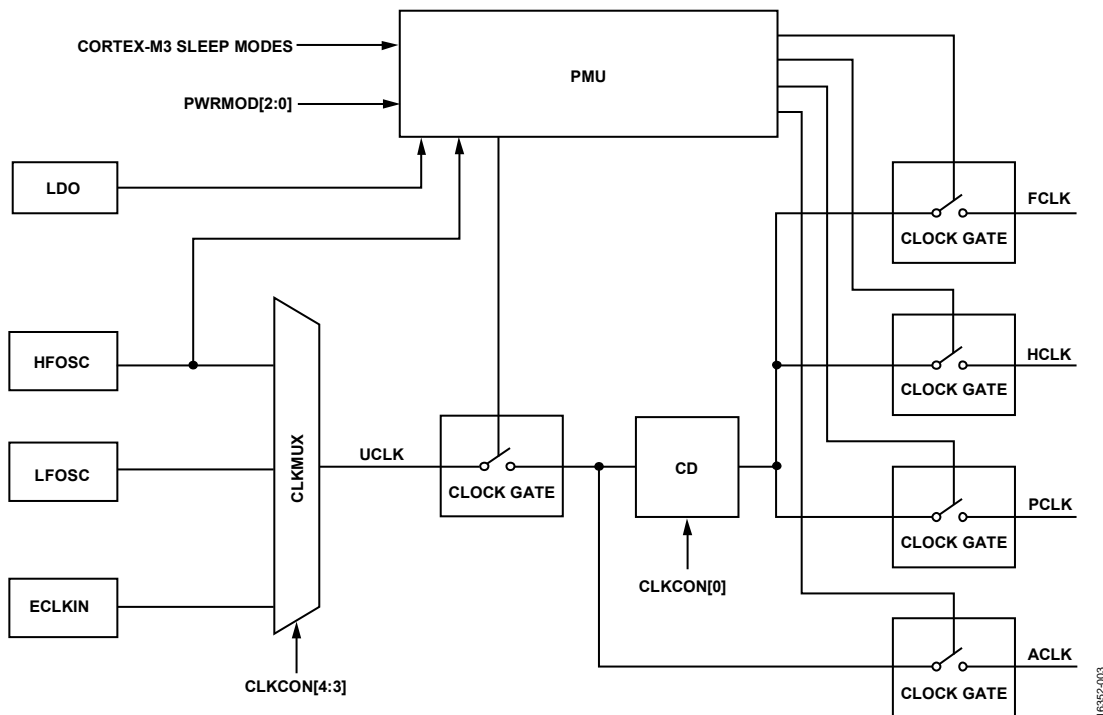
CORTEX-M3 SLEEP MODES

PWRMOD[2:0]

PMU

LDO

HFOSC

LFOSC

ECLKIN

CLKMUX

CLKCON[4:3]

UCLK

CLOCK GATE

CD

CLKCON[0]

FCLK

CLOCK GATE

HCLK

CLOCK GATE

PCLK

CLOCK GATE

ACLK

CLOCK GATE

16352-003